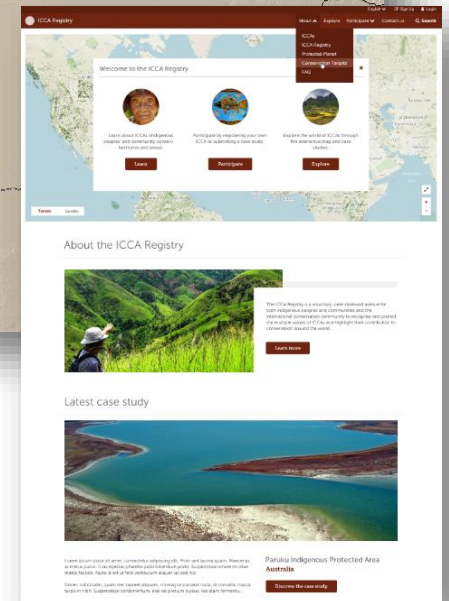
English ▾ Sign Up Login

ICCA Registry

About ▾ Explore Participate ▾ Contact us Search

ICCAs
ICCA Registry
Protected Planet
Conservation Targets
FAQ

Welcome to the ICCA Registry

Learn about ICCAs, indigenous peoples' and community conserved territories and areas.

Learn

Participate by registering your own ICCA or submitting a case study.

Participate

Explore the world of ICCAs through the interactive map and case studies.

Explore

Terrain Satellite

About the ICCA Registry

The ICCA Registry is a voluntary, peer-reviewed avenue for both indigenous peoples and communities and the international conservation community to recognise and present the diverse values of ICCAs and highlight their contribution to conservation around the world.

Learn more

Latest case study

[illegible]

Paruku Indigenous Protected Area
Australia

Discover the case study